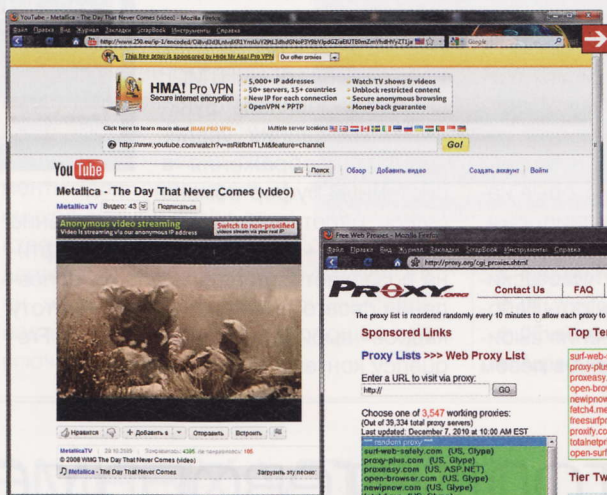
YouTube - Metallica - The Day That Never Comes (video) - Mozilla Firefox

Файл Правка Вид Журнал Закладки ScrapBook Инструменты Справка

http://www.250.eu/?p-1/encoded/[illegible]

Google

This free proxy is sponsored by Hide My Ass! Pro VPN Our other proxies

HMA! Pro VPN
Secure internet encryption

5,000+ IP addresses
50+ servers, 15+ countries
New IP for each connection
OpenVPN + PPTP

Watch TV shows & videos
Unblock restricted content
Secure anonymous browsing
Money back guarantee

Click here to learn more about HMA! PRO VPN » Multiple server locations

http://www.youtube.com/watch?v=mRitfohiTLM&feature=channel

Go!

You Tube

Поиск Обзор Добавить видео Создать аккаунт Войти

Metallica - The Day That Never Comes (video)

MetallicaTV Видео: 43 Подписаться

Anonymous video streaming
Video is streaming via our anonymous IP address

Switch to non-proxified
stream stream via your real IP

Нравится + Добавить в Отправить Встроить

MetallicaTV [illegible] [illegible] 185

© 2008 WMG The Day That Never Comes (video)

Metallica - The Day That Never Comes

Загрузить эту песню

Free Web Proxies - Mozilla Firefox

Файл Правка Вид Журнал Закладки ScrapBook Инструменты Справка

http://proxy.org/cgi_proxies.shtml

PROXY.org

Contact Us FAQ

The proxy list is reordered randomly every 10 minutes to allow each proxy to

Sponsored Links

Top Ter

Proxy Lists >>> Web Proxy List

Enter a URL to visit via proxy:

http://

GO

Choose one of 3,547 working proxies:
(Out of 39,334 total proxy servers)
Last updated: December 7, 2010 at 10:00 AM EST

random proxy
surf-web-safely.com (US, Glype)
proxy-plus.com (US, Glype)
proxeasy.com (US, ASP.NET)
open-browser.com (US, Glype)
newipnow.com (US, Glype)

surf-web-
proxy-plu
proxeasy.
open-bro
newipnow
fetch4.me
freesurfpr
proxify.co
totalnetpr
open-surf

Tier Tw